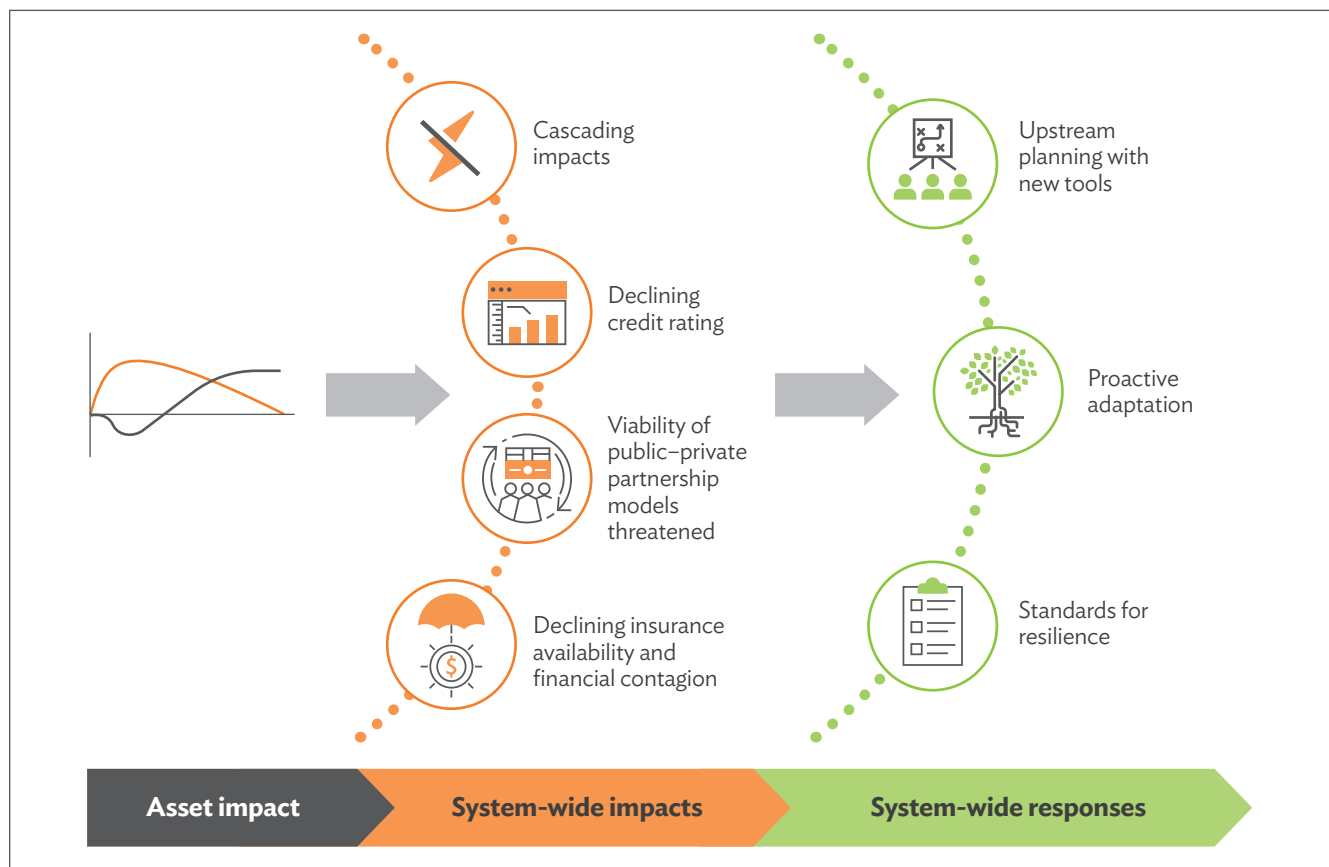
Cascading impacts

Declining credit rating

Viability of public–private partnership models threatened

Declining insurance availability and financial contagion

Upstream planning with new tools

Proactive adaptation

Standards for resilience

Asset impact

System-wide impacts

System-wide responses